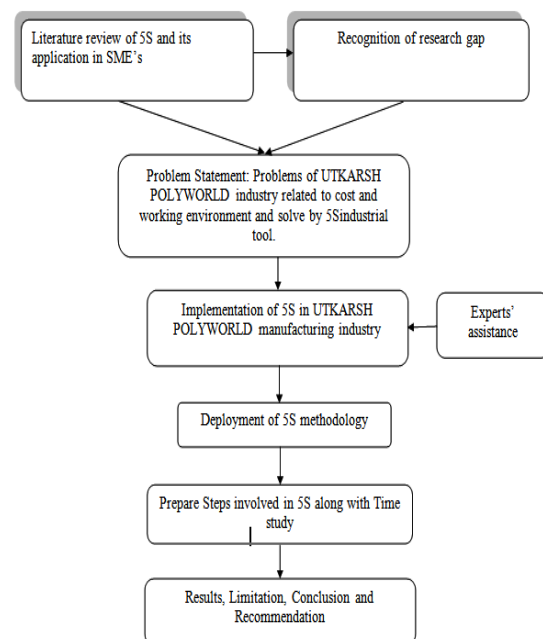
Literature review of 5S and its application in SME's

Recognition of research gap

Problem Statement: Problems of UTKARSH POLYWORLD industry related to cost and working environment and solve by 5Sindustrial tool.

Implementation of 5S in UTKARSH POLYWORLD manufacturing industry

Experts' assistance

Deployment of 5S methodology

Prepare Steps involved in 5S along with Time study

Results, Limitation, Conclusion and Recommendation